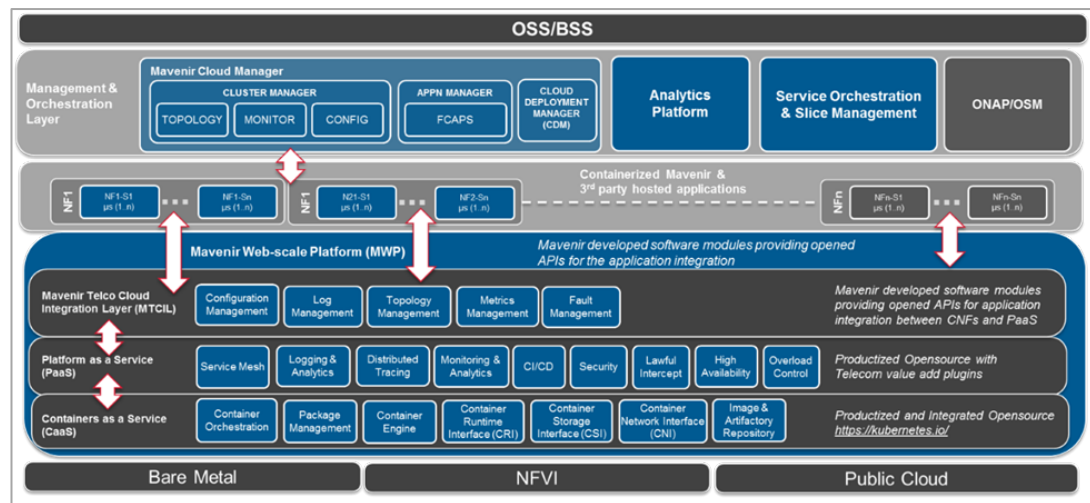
OSS/BSS

Management & Orchestration Layer

Mavenir Cloud Manager

CLUSTER MANAGER

TOPOLOGY

MONITOR

CONFIG

APPN MANAGER

FCAPS

CLOUD DEPLOYMENT MANAGER (CDM)

Analytics Platform

Service Orchestration & Slice Management

ONAP/OSM

Containerized Mavenir & 3rd party hosted applications

NF1

NF1-S1 µs (1..n)

NF1-Sn µs (1..n)

NF2

N21-S1 µs (1..n)

NF2-Sn µs (1..n)

NFn

NFn-S1 µs (1..n)

NFn-Sn µs (1..n)

Mavenir Web-scale Platform (MWP)

Mavenir developed software modules providing opened APIs for the application integration

Mavenir Telco Cloud Integration Layer (MTCIL)

Configuration Management

Log Management

Topology Management

Metrics Management

Fault Management

Mavenir developed software modules providing opened APIs for application integration between CNFs and PaaS

Platform as a Service (PaaS)

Service Mesh

Logging & Analytics

Distributed Tracing

Monitoring & Analytics

CI/CD

Security

Lawful Intercept

High Availability

Overload Control

Productized Opensource with Telecom value add plugins

Containers as a Service (CaaS)

Container Orchestration

Package Management

Container Engine

Container Runtime Interface (CRI)

Container Storage Interface (CSI)

Container Network Interface (CNI)

Image & Artifactory Repository

Productized and Integrated Opensource https://kubernetes.io/

Bare Metal

NFVI

Public Cloud